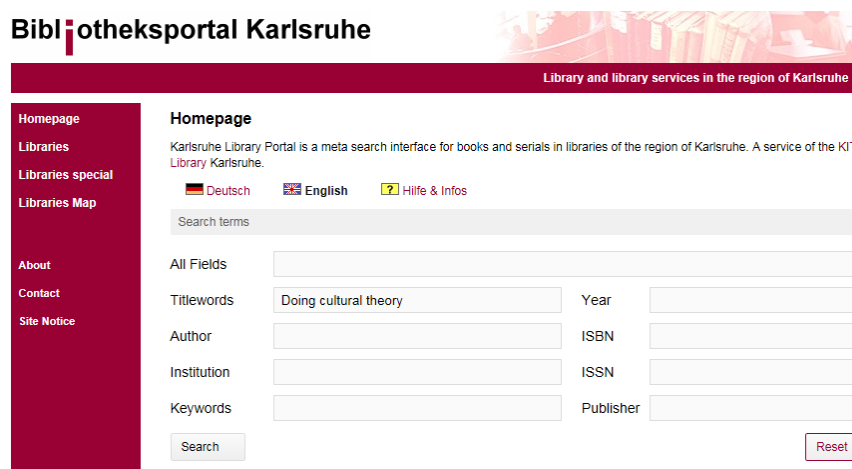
Bibliotheksportal Karlsruhe

Library and library services in the region of Karlsruhe

Homepage
Libraries
Libraries special
Libraries Map

About
Contact
Site Notice

Homepage

Karlsruhe Library Portal is a meta search interface for books and serials in libraries of the region of Karlsruhe. A service of the KI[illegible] Library Karlsruhe.

Deutsch English ? Hilfe & Infos

Search terms

All Fields
Titlewords Doing cultural theory
Year
Author
ISBN
Institution
ISSN
Keywords
Publisher

Search
Reset